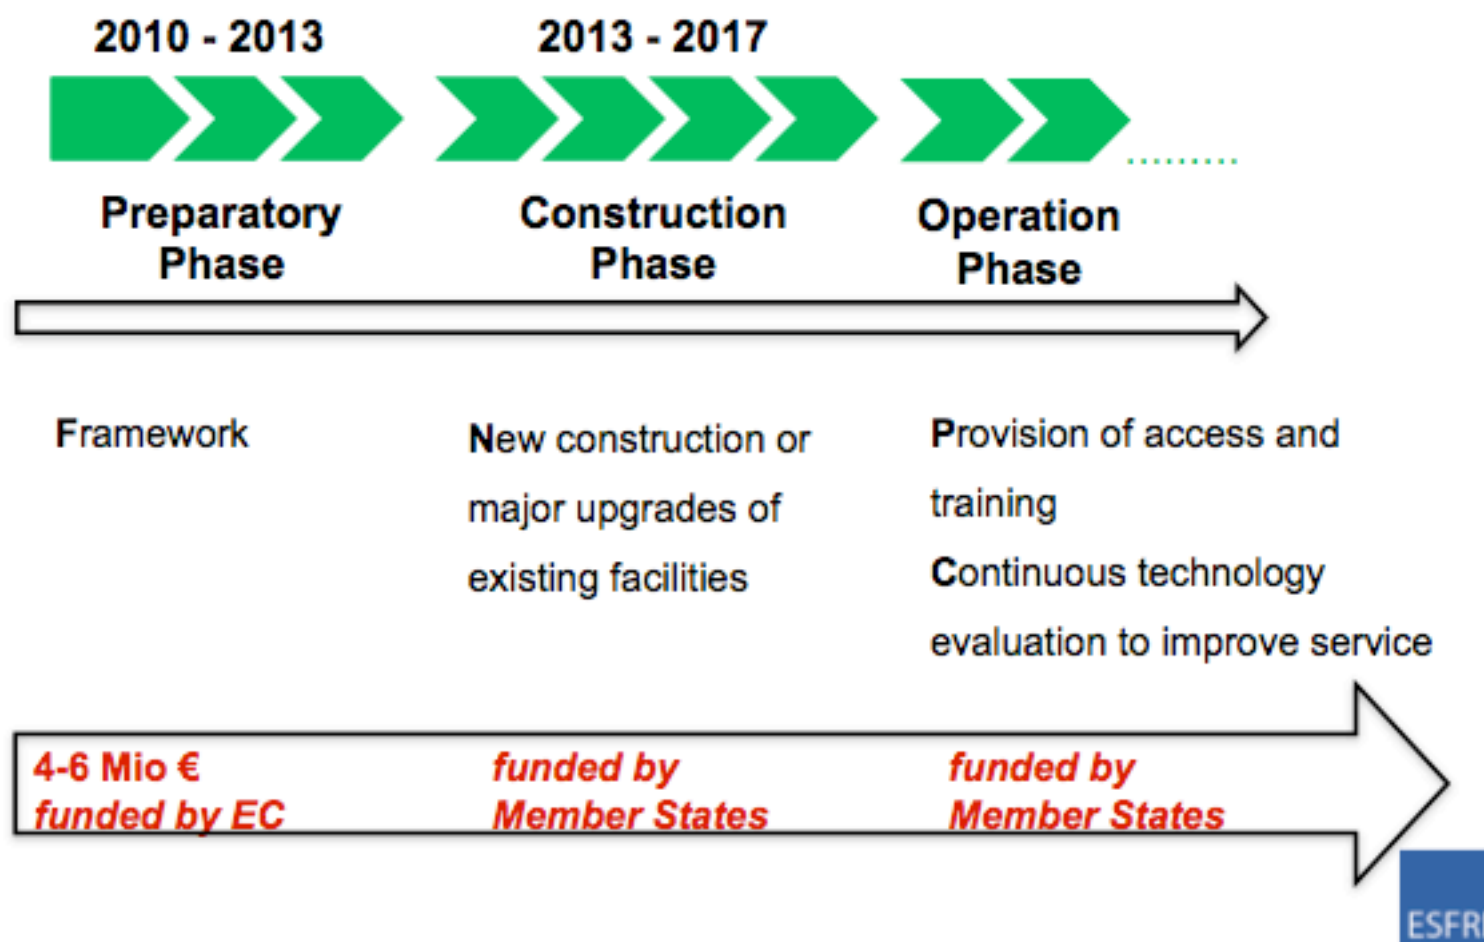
2010 - 2013

2013 - 2017

Preparatory Phase

Construction Phase

Operation Phase

Framework

New construction or major upgrades of existing facilities

Provision of access and training

Continuous technology evaluation to improve service

4-6 Mio €
funded by EC

funded by
Member States

funded by
Member States

ESFR